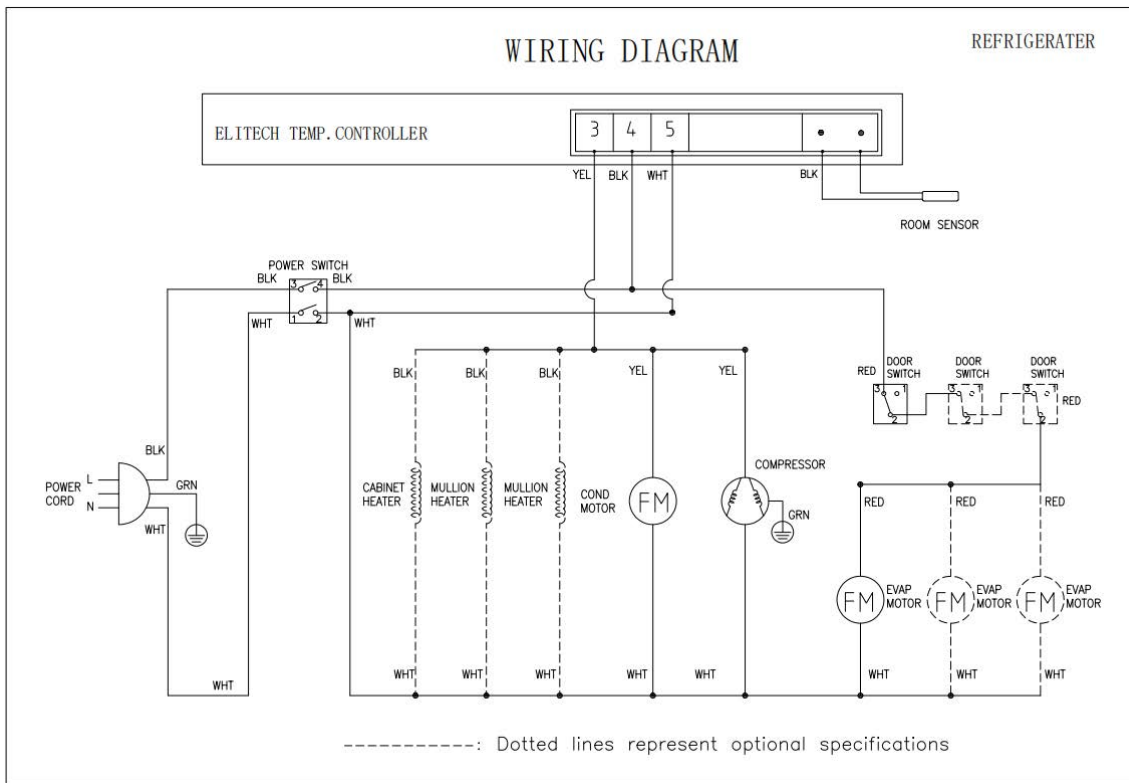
WIRING DIAGRAM

REFRIGERATER

ELITECH TEMP.CONTROLLER

3 4 5

YEL BLK WHT

BLK

ROOM SENSOR

POWER SWITCH

BLK 3 4 BLK

WHT 1 2 WHT

BLK BLK BLK YEL YEL

RED DOOR SWITCH 3 1 2

DOOR SWITCH 3 1 2

DOOR SWITCH 3 1 2 RED

BLK

POWER CORD L N

GRN

WHT

CABINET HEATER

MULLION HEATER

MULLION HEATER

COND MOTOR

FM

COMPRESSOR

GRN

RED RED RED

FM EVAP MOTOR

FM EVAP MOTOR

FM EVAP MOTOR

WHT WHT WHT WHT WHT WHT WHT WHT WHT

WHT

-----------: Dotted lines represent optional specifications